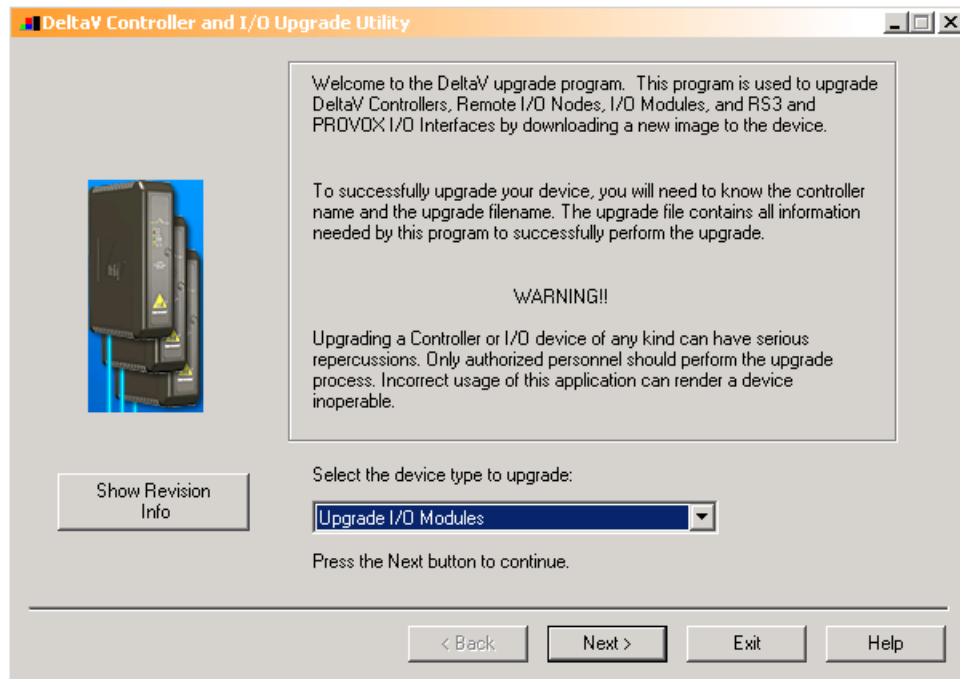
DeltaV Controller and I/O Upgrade Utility

Welcome to the DeltaV upgrade program. This program is used to upgrade DeltaV Controllers, Remote I/O Nodes, I/O Modules, and RS3 and PROVOX I/O Interfaces by downloading a new image to the device.

To successfully upgrade your device, you will need to know the controller name and the upgrade filename. The upgrade file contains all information needed by this program to successfully perform the upgrade.

WARNING!!

Upgrading a Controller or I/O device of any kind can have serious repercussions. Only authorized personnel should perform the upgrade process. Incorrect usage of this application can render a device inoperable.

Show Revision Info

Select the device type to upgrade:

Upgrade I/O Modules

Press the Next button to continue.

< Back

Next >

Exit

Help